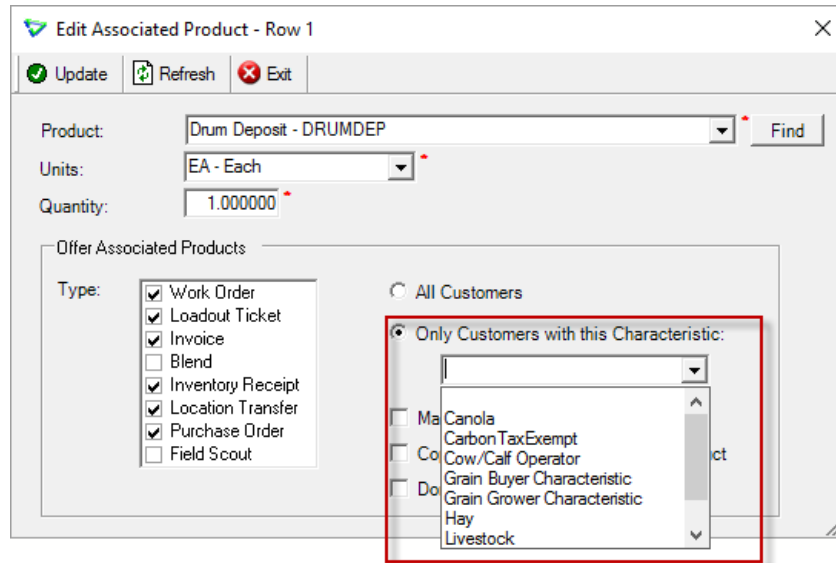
Edit Associated Product - Row 1

Update | Refresh | Exit

Product: Drum Deposit - DRUMDEP * Find

Units: EA - Each *

Quantity: 1.000000 *

Offer Associated Products

Type:
Work Order
Loadout Ticket
Invoice
Blend
Inventory Receipt
Location Transfer
Purchase Order
Field Scout

All Customers

Only Customers with this Characteristic:

Ma
Co
Do
ct

Canola
CarbonTaxExempt
Cow/Calf Operator
Grain Buyer Characteristic
Grain Grower Characteristic
Hay
Livestock